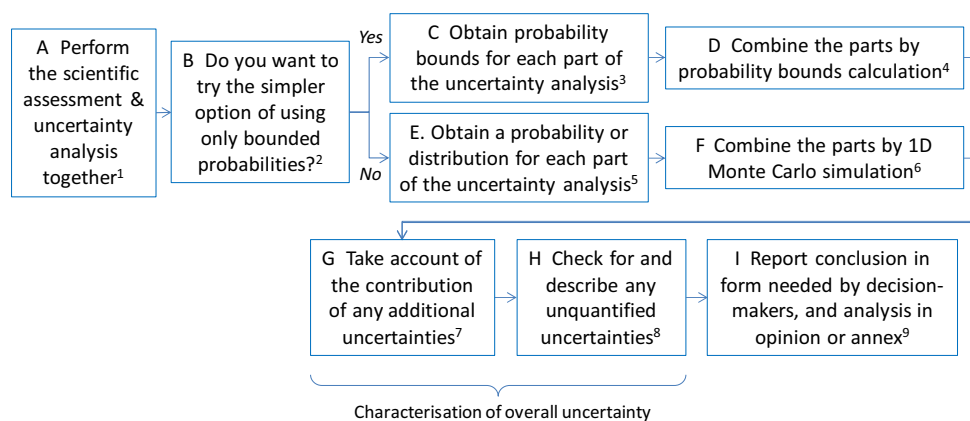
A Perform the scientific assessment & uncertainty analysis together$^1$

B Do you want to try the simpler option of using only bounded probabilities?$^2$

Yes

C Obtain probability bounds for each part of the uncertainty analysis$^3$

D Combine the parts by probability bounds calculation$^4$

No

E. Obtain a probability or distribution for each part of the uncertainty analysis$^5$

F Combine the parts by 1D Monte Carlo simulation$^6$

G Take account of the contribution of any additional uncertainties$^7$

H Check for and describe any unquantified uncertainties$^8$

I Report conclusion in form needed by decision-makers, and analysis in opinion or annex$^9$

Characterisation of overall uncertainty